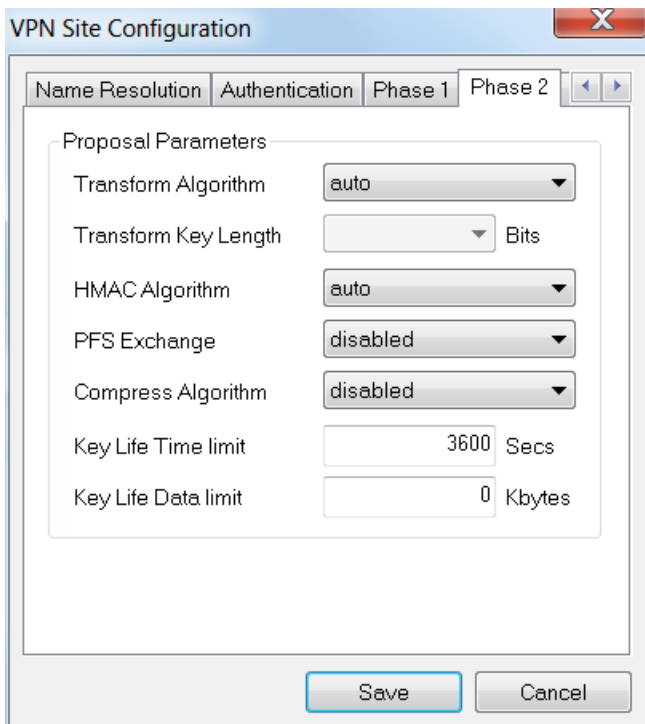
VPN Site Configuration

X

Name Resolution | Authentication | Phase 1 | Phase 2

Proposal Parameters

Transform Algorithm auto

Transform Key Length Bits

HMAC Algorithm auto

PFS Exchange disabled

Compress Algorithm disabled

Key Life Time limit 3600 Secs

Key Life Data limit 0 Kbytes

Save

Cancel